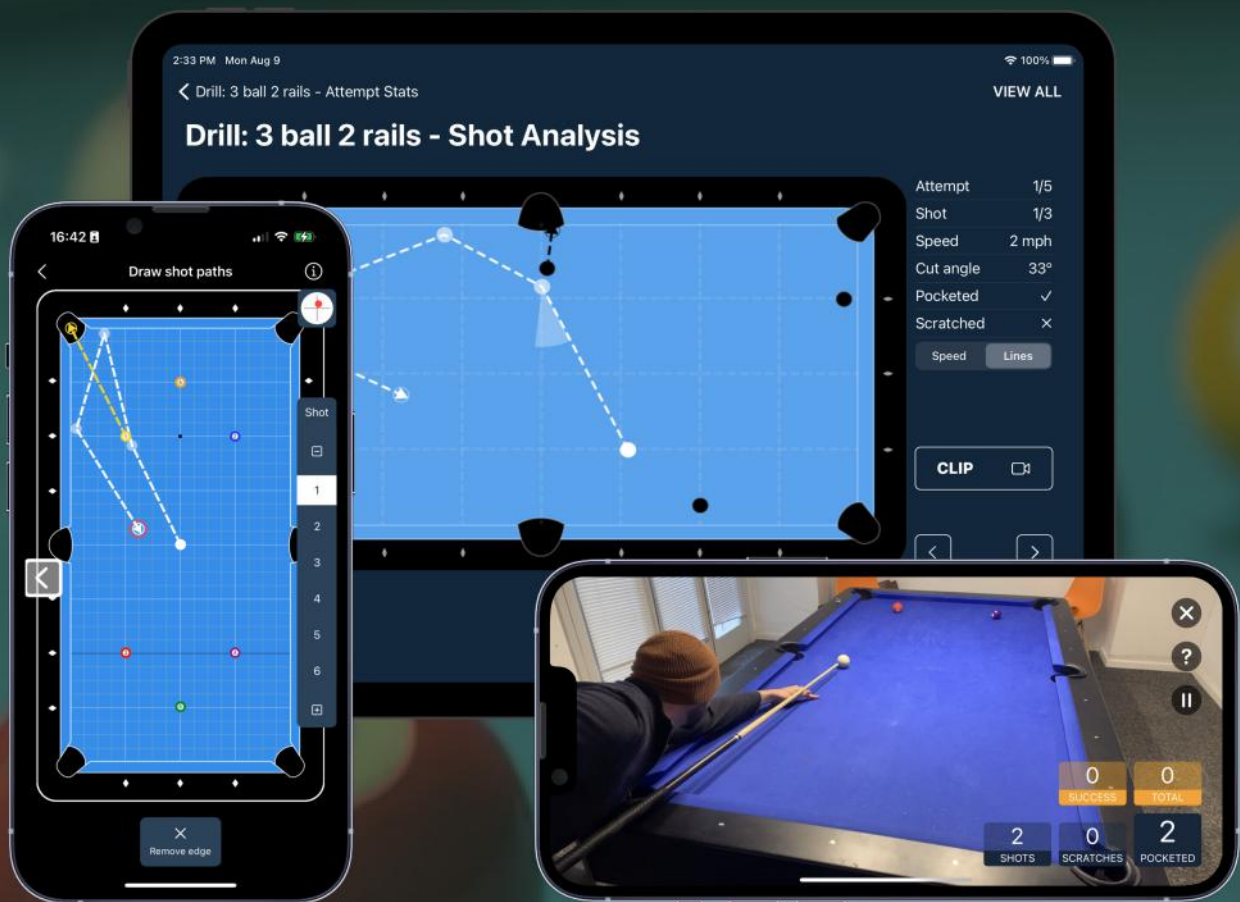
2:33 PM Mon Aug 9

100%

Drill: 3 ball 2 rails - Attempt Stats

VIEW ALL

Drill: 3 ball 2 rails - Shot Analysis

| | |
|---|---|
| Attempt | 1/5 |
| Shot | 1/3 |
| Speed | 2 mph |
| Cut angle | 33° |
| Pocketed | ✓ |
| Scratched | × |

Speed Lines

CLIP

16:42

Draw shot paths

Shot

1

2

3

4

5

6

Remove edge

0 SUCCESS

0 TOTAL

2 SHOTS

0 SCRATCHES

2 POCKETED